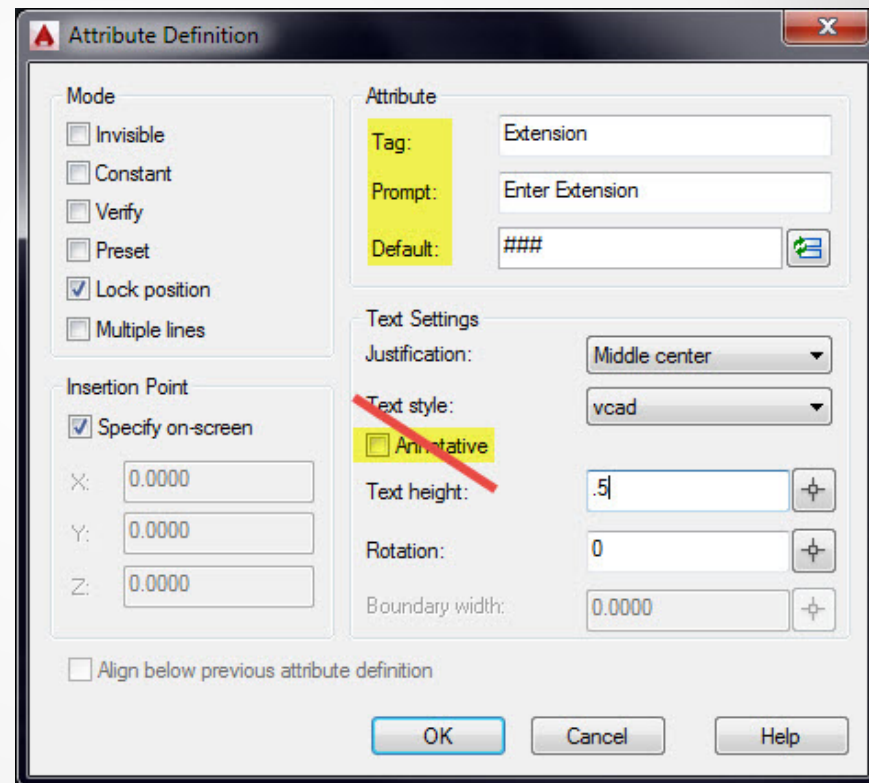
Attribute Definition

Mode
Invisible
Constant
Verify
Preset
Lock position
Multiple lines

Insertion Point
Specify on-screen
X: 0.0000
Y: 0.0000
Z: 0.0000

Attribute
Tag: Extension
Prompt: Enter Extension
Default: ###

Text Settings
Justification: Middle center
Text style: vcad
Annotative
Text height: .5
Rotation: 0
Boundary width: 0.0000

Align below previous attribute definition

OK Cancel Help